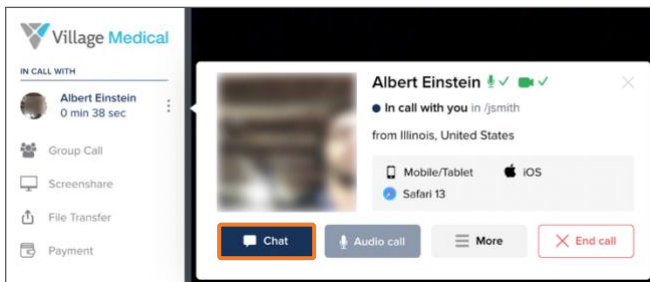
Village Medical

IN CALL WITH

Albert Einstein
0 min 38 sec

Group Call

Screenshare

File Transfer

Payment

Albert Einstein ✓ ✓

In call with you in /jsmith

from Illinois, United States

Mobile/Tablet

iOS

Safari 13

Chat

Audio call

More

End call